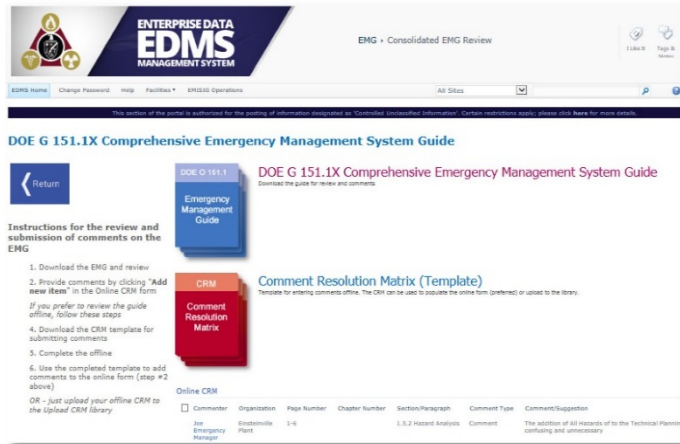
ENTERPRISE DATA
EDMS
MANAGEMENT SYSTEM

EMG › Consolidated EMG Review

I Like It   Tags & Notes

EDMS Home   Change Password   Help   Facilities ▾   EMIS0 Operations

All Sites

This section of the portal is authorized for the posting of information designated as 'Controlled Unclassified Information'. Certain restrictions apply; please click here for more details.

DOE G 151.1X Comprehensive Emergency Management System Guide

Return

Instructions for the review and submission of comments on the EMG

1. Download the EMG and review

2. Provide comments by clicking "Add new item" in the Online CRM form

If you prefer to review the guide offline, follow these steps

4. Download the CRM template for submitting comments

5. Complete the offline

6. Use the completed template to add comments to the online form (step #2 above)

OR - just upload your offline CRM to the Upload CRM library

DOE O 151.1
Emergency Management Guide

DOE G 151.1X Comprehensive Emergency Management System Guide
Download the guide for review and comments

CRM
Comment Resolution Matrix

Comment Resolution Matrix (Template)
Template for entering comments offline. The CRM can be used to populate the online form (preferred) or upload to the library.

Online CRM

| Commenter | Organization | Page Number | Chapter Number | Section/Paragraph | Comment Type | Comment/Suggestion |
|---|---|---|---|---|---|---|
| Joe Emergency Manager | Einsteinville Plant | 1-6 | | 1.5.2 Hazard Analysis | Comment | The addition of All Hazards of to the Technical Plannin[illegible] confusing and unnecessary |